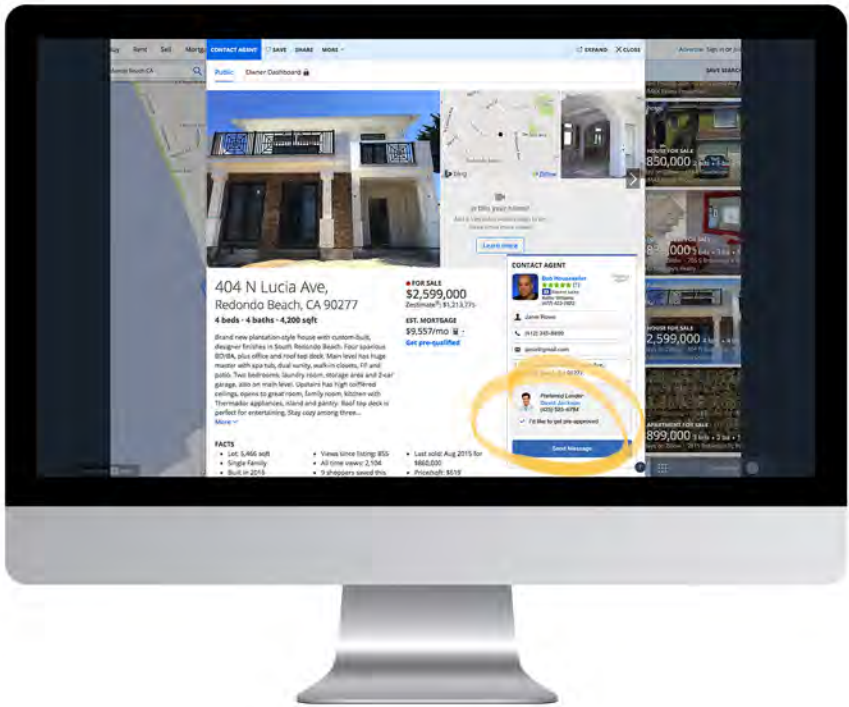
Buy Rent Sell Mortg

CONTACT AGENT SAVE SHARE MORE

EXPAND CLOSE

Advertise Sign in or Join

SAVE SEARCH

Public Owner Dashboard

404 N Lucia Ave,
Redondo Beach, CA 90277
4 beds · 4 baths · 4,200 sqft

FOR SALE
$2,599,000
Zestimate®: $1,213,775

EST. MORTGAGE
$9,557/mo
Get pre-qualified

Brand new plantation-style house with custom-built, designer finishes in South Redondo Beach. Four spacious BD/BA, plus office and roof top deck. Main level has huge master with spa tub, dual vanity, walk-in closets, FP and patio. Two bedrooms, laundry room, storage area and 2-car garage, also on main level. Upstairs has high coffered ceilings, open to great room, family room, kitchen with Thermador appliances, island and pantry. Roof top deck is perfect for entertaining. Stay cozy among three...
More

FACTS
Lot: 5,466 sqft
Single Family
Built in 2015
Views since listing: 855
All time views: 2,104
9 shoppers saved this
Last sold: Aug 2015 for $860,000
Price/sqft: $619

Is this your home?

Learn more

CONTACT AGENT
Bob Housewater
(7)
Keller Williams
Jane Rowe
(412) 345-8899
jane@gmail.com

Preferred Lender
David Jackson
I'd like to get pre-approved

Send Message

HOUSE FOR SALE
$850,000
HOUSE FOR SALE
$2,599,000
APARTMENT FOR SALE
$899,000